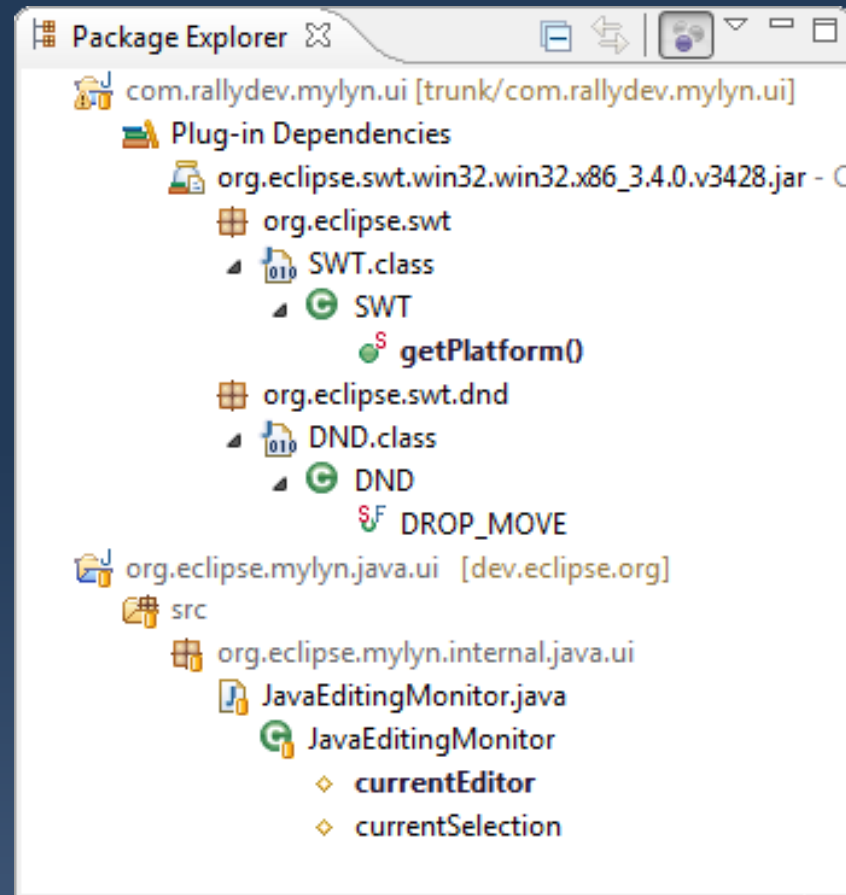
Package Explorer

com.rallydev.mylyn.ui [trunk/com.rallydev.mylyn.ui]

Plug-in Dependencies

org.eclipse.swt.win32.win32.x86_3.4.0.v3428.jar - C

org.eclipse.swt

SWT.class

SWT

getPlatform()

org.eclipse.swt.dnd

DND.class

DND

DROP_MOVE

org.eclipse.mylyn.java.ui [dev.eclipse.org]

src

org.eclipse.mylyn.internal.java.ui

JavaEditingMonitor.java

JavaEditingMonitor

currentEditor

currentSelection